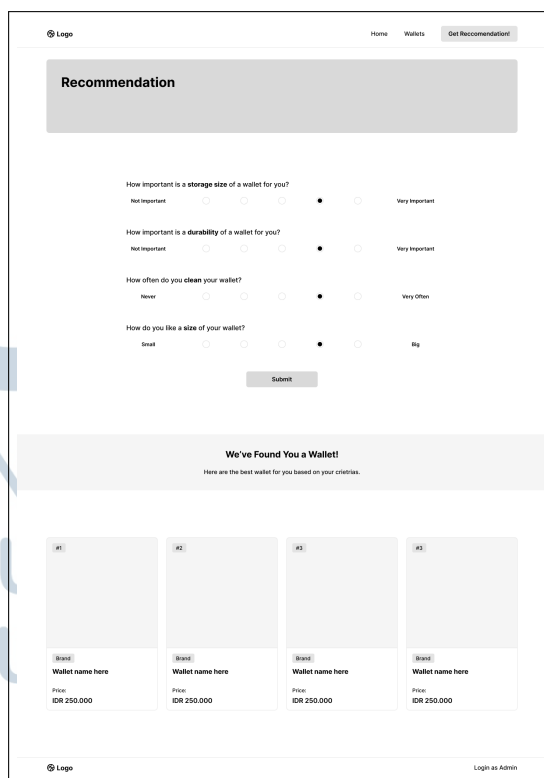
Logo

Home Wallets Get Reccomendation!

Recommendation

How important is a **storage size** of a wallet for you?

Not Important Very Important

How important is a **durability** of a wallet for you?

Not Important Very Important

How often do you **clean** your wallet?

Never Very Often

How do you like a **size** of your wallet?

Small Big

Submit

We've Found You a Wallet!

Here are the best wallet for you based on your crietrias.

#1

Brand

Wallet name here

Price:

IDR 250.000

#2

Brand

Wallet name here

Price:

IDR 250.000

#3

Brand

Wallet name here

Price:

IDR 250.000

#3

Brand

Wallet name here

Price:

IDR 250.000

Logo

Login as Admin